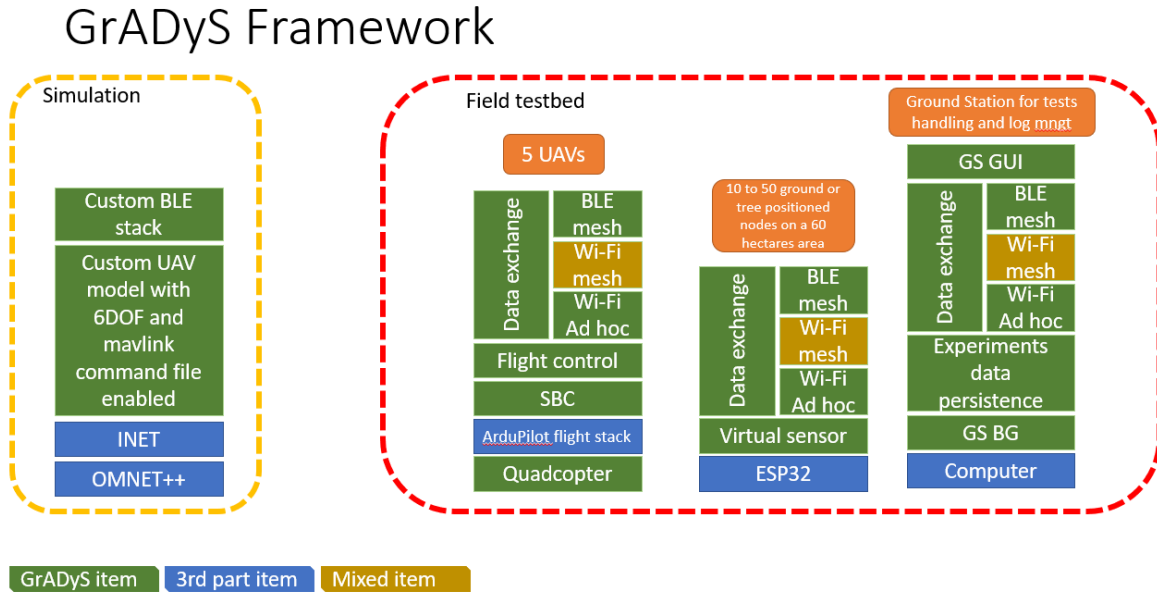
GrADyS Framework

Simulation

Custom BLE stack

Custom UAV model with 6DOF and mavlink command file enabled

INET

OMNET++

Field testbed

5 UAVs

Data exchange

BLE mesh

Wi-Fi mesh

Wi-Fi Ad hoc

Flight control

SBC

ArduPilot flight stack

Quadcopter

10 to 50 ground or tree positioned nodes on a 60 hectares area

Data exchange

BLE mesh

Wi-Fi mesh

Wi-Fi Ad hoc

Virtual sensor

ESP32

Ground Station for tests handling and log mngt

GS GUI

Data exchange

BLE mesh

Wi-Fi mesh

Wi-Fi Ad hoc

Experiments data persistence

GS BG

Computer

GrADyS item

3rd part item

Mixed item